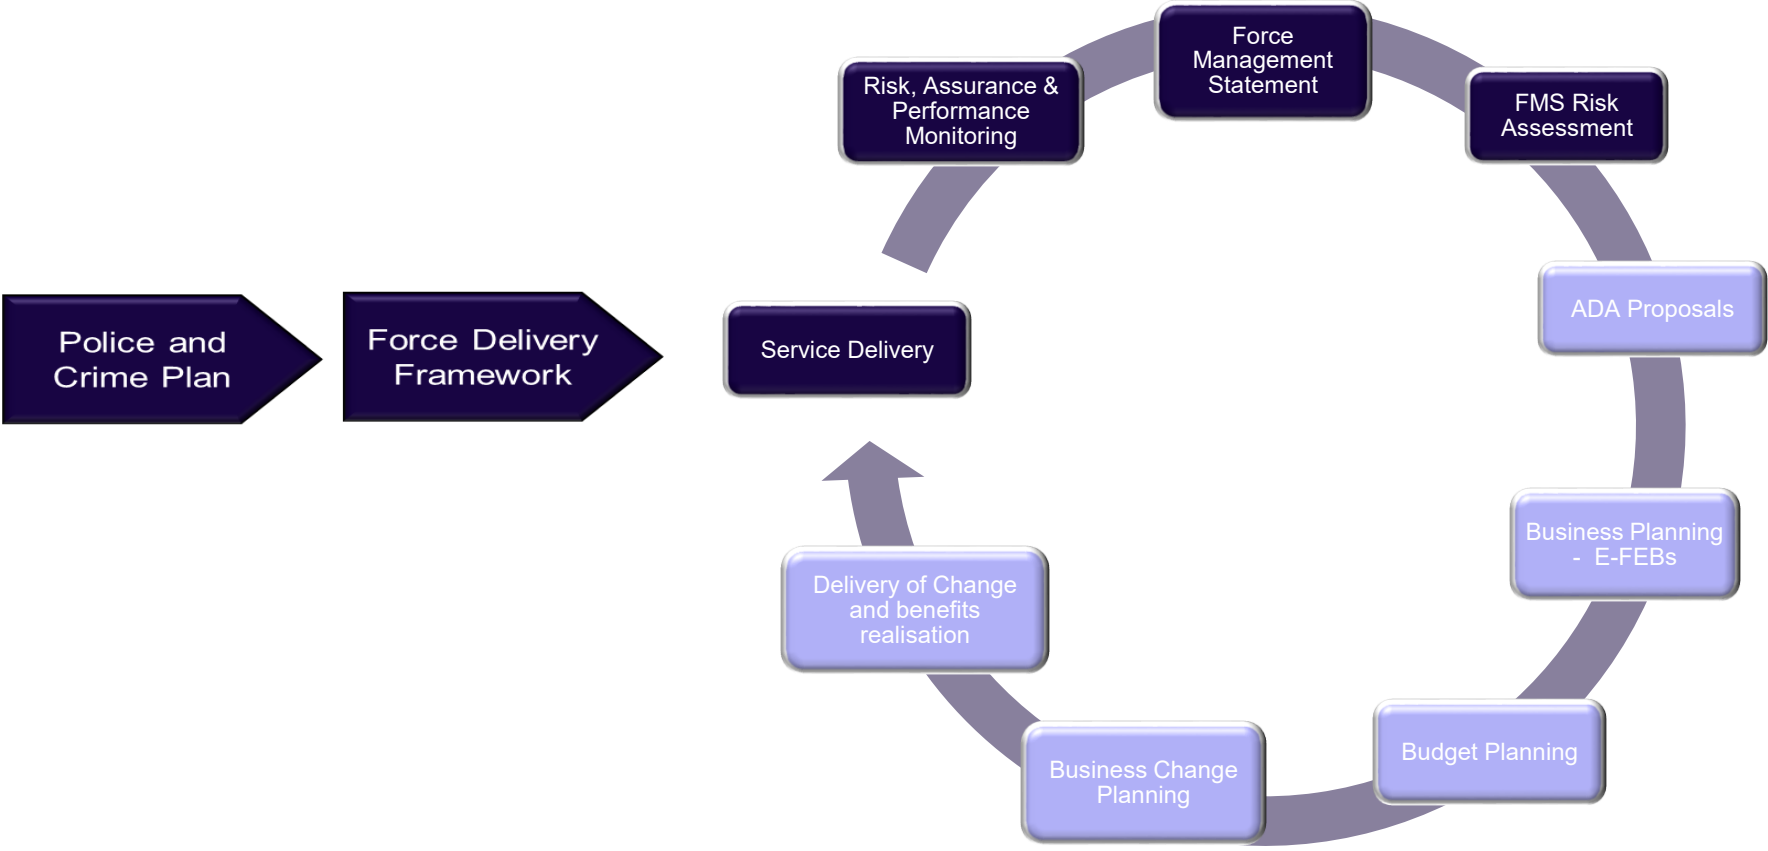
Police and Crime Plan

Force Delivery Framework

Service Delivery

Risk, Assurance & Performance Monitoring

Force Management Statement

FMS Risk Assessment

ADA Proposals

Business Planning - E-FEBs

Budget Planning

Business Change Planning

Delivery of Change and benefits realisation